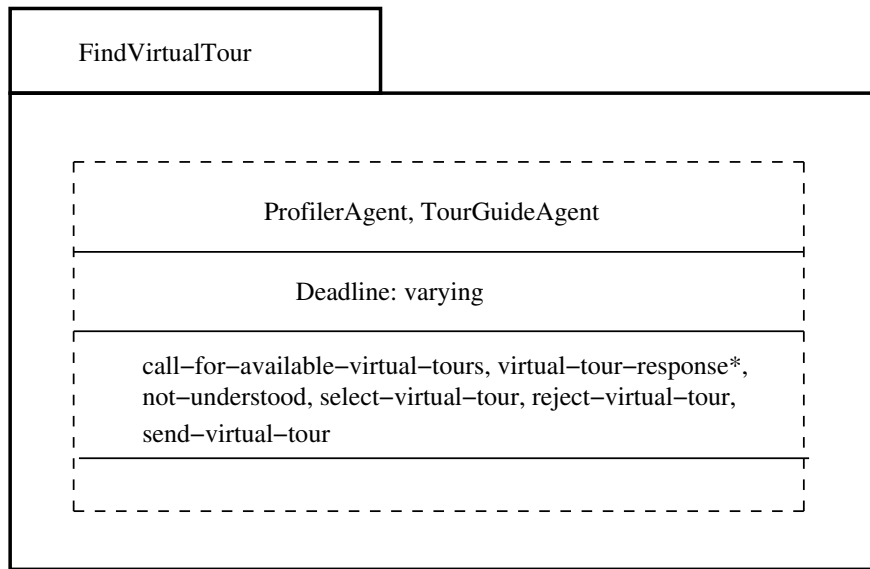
FindVirtualTour

ProfilerAgent, TourGuideAgent

Deadline: varying

call−for−available−virtual−tours, virtual−tour−response*, not−understood, select−virtual−tour, reject−virtual−tour, send−virtual−tour